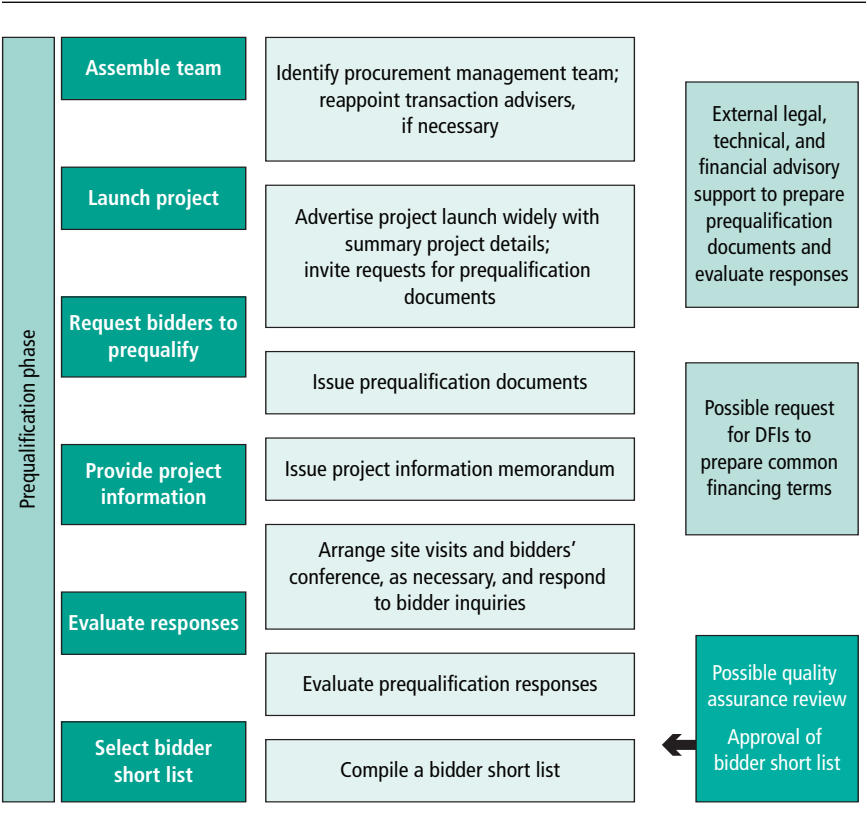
Prequalification phase

Assemble team

Identify procurement management team; reappoint transaction advisers, if necessary

Launch project

Advertise project launch widely with summary project details; invite requests for prequalification documents

Request bidders to prequalify

Issue prequalification documents

Provide project information

Issue project information memorandum

Arrange site visits and bidders' conference, as necessary, and respond to bidder inquiries

Evaluate responses

Evaluate prequalification responses

Select bidder short list

Compile a bidder short list

External legal, technical, and financial advisory support to prepare prequalification documents and evaluate responses

Possible request for DFIs to prepare common financing terms

Possible quality assurance review

Approval of bidder short list